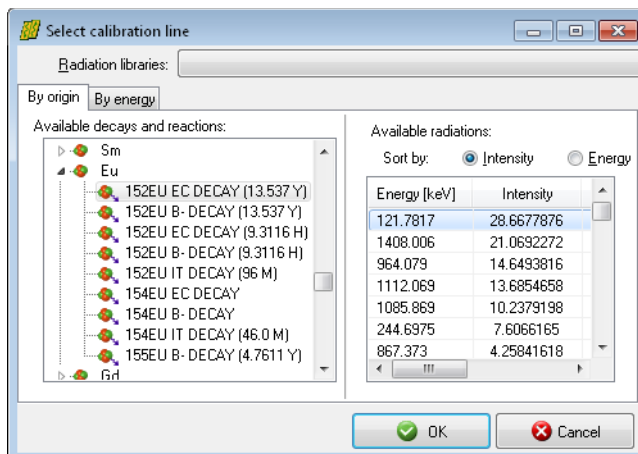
Select calibration line

Radiation libraries:

By origin | By energy

Available decays and reactions:

Sm
Eu
152EU EC DECAY (13.537 Y)
152EU B- DECAY (13.537 Y)
152EU EC DECAY (9.3116 H)
152EU B- DECAY (9.3116 H)
152EU IT DECAY (96 M)
154EU EC DECAY
154EU B- DECAY
154EU IT DECAY (46.0 M)
155EU B- DECAY (4.7611 Y)
Gd

Available radiations:

Sort by: Intensity Energy

| Energy [keV] | Intensity |
|---|---|
| 121.7817 | 28.6677876 |
| 1408.006 | 21.0692272 |
| 964.079 | 14.6493816 |
| 1112.069 | 13.6854658 |
| 1085.869 | 10.2379198 |
| 244.6975 | 7.6066165 |
| 867.373 | 4.25841618 |

OK
Cancel